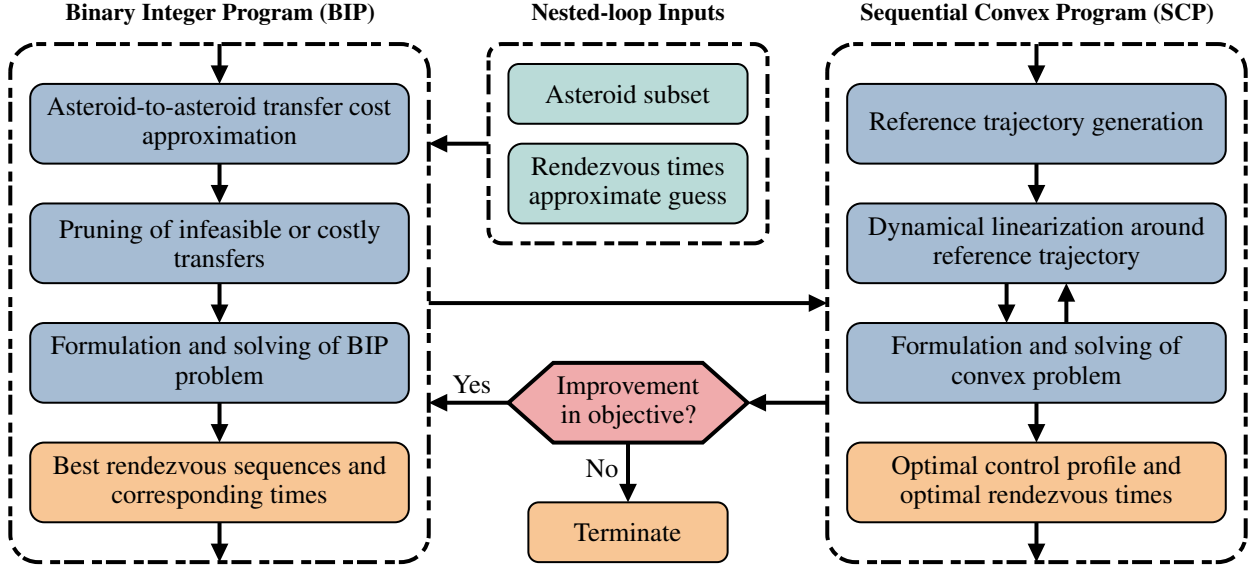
Binary Integer Program (BIP)

Asteroid-to-asteroid transfer cost approximation

Pruning of infeasible or costly transfers

Formulation and solving of BIP problem

Best rendezvous sequences and corresponding times

Nested-loop Inputs

Asteroid subset

Rendezvous times approximate guess

Yes

Improvement in objective?

No

Terminate

Sequential Convex Program (SCP)

Reference trajectory generation

Dynamical linearization around reference trajectory

Formulation and solving of convex problem

Optimal control profile and optimal rendezvous times